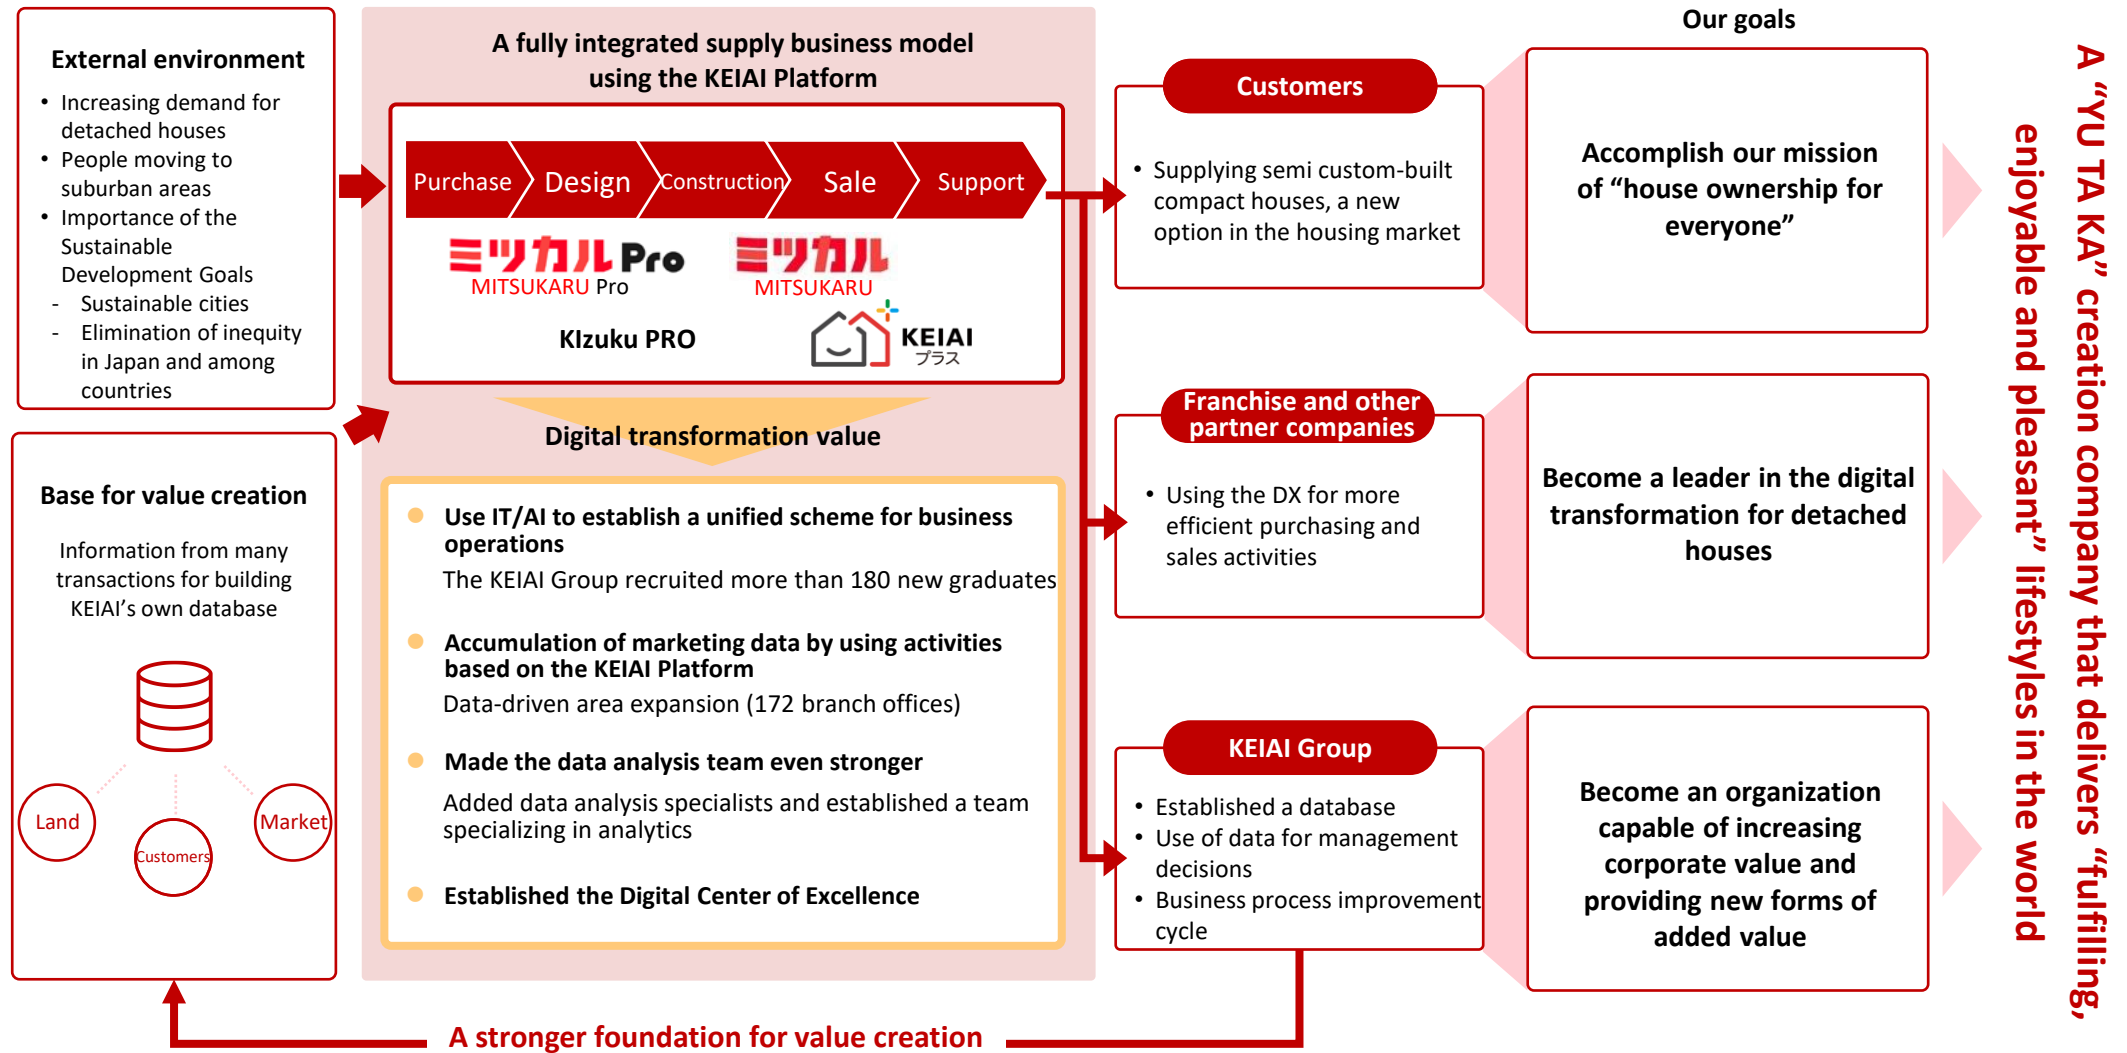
External environment

• Increasing demand for detached houses
• People moving to suburban areas
• Importance of the Sustainable Development Goals
- Sustainable cities
- Elimination of inequity in Japan and among countries

Base for value creation

Information from many transactions for building KEIAI's own database

Land
Customers
Market

A fully integrated supply business model using the KEIAI Platform

Purchase
Design
Construction
Sale
Support

ミツカルPro
MITSUKARU Pro
ミツカル
MITSUKARU
KIzuku PRO
KEIAI プラス

Digital transformation value

Use IT/AI to establish a unified scheme for business operations
The KEIAI Group recruited more than 180 new graduates

Accumulation of marketing data by using activities based on the KEIAI Platform
Data-driven area expansion (172 branch offices)

Made the data analysis team even stronger
Added data analysis specialists and established a team specializing in analytics

Established the Digital Center of Excellence

Our goals

Customers
• Supplying semi custom-built compact houses, a new option in the housing market

Accomplish our mission of "house ownership for everyone"

Franchise and other partner companies
• Using the DX for more efficient purchasing and sales activities

Become a leader in the digital transformation for detached houses

KEIAI Group
• Established a database
• Use of data for management decisions
• Business process improvement cycle

Become an organization capable of increasing corporate value and providing new forms of added value

A "YU TA KA" creation company that delivers "fulfilling, enjoyable and pleasant" lifestyles in the world

A stronger foundation for value creation